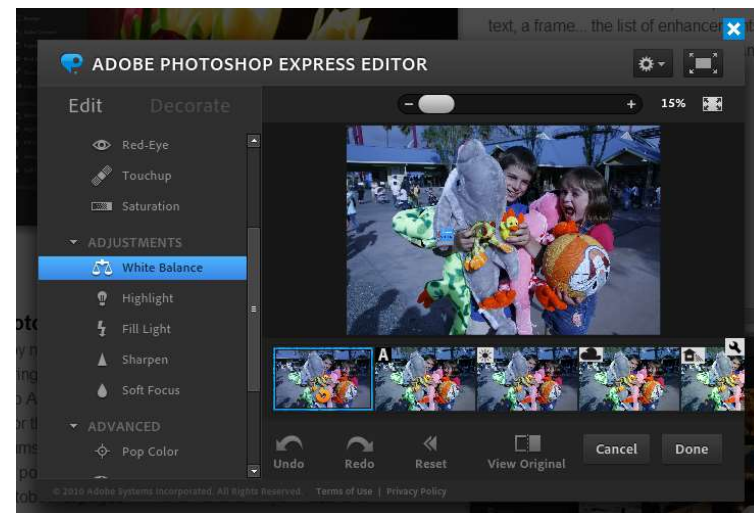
text, a frame... the list of enhancer

ADOBE PHOTOSHOP EXPRESS EDITOR

Edit Decorate

Red-Eye
Touchup
Saturation

ADJUSTMENTS
White Balance
Highlight
Fill Light
Sharpen
Soft Focus

ADVANCED
Pop Color

− + 15%

A

Undo Redo Reset View Original Cancel Done

© 2010 Adobe Systems Incorporated. All Rights Reserved. Terms of Use | Privacy Policy